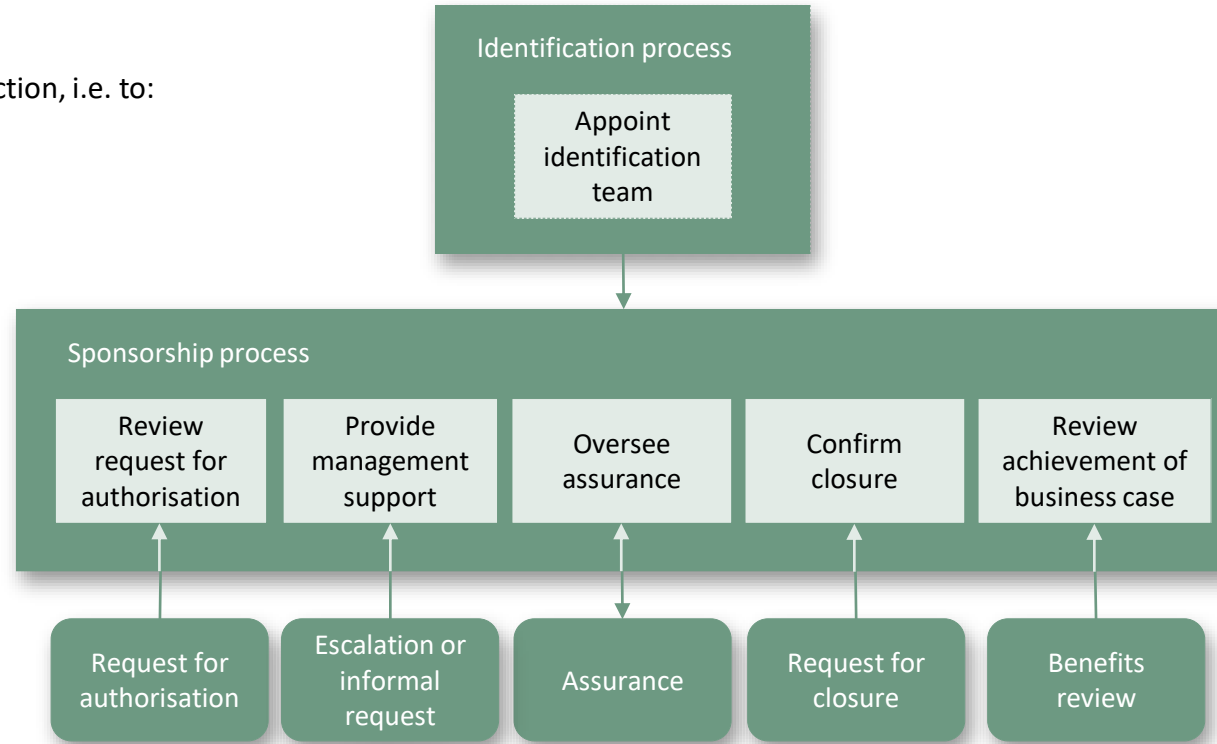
ction, i.e. to:

Identification process

Appoint identification team

Sponsorship process

Review request for authorisation

Provide management support

Oversee assurance

Confirm closure

Review achievement of business case

Request for authorisation

Escalation or informal request

Assurance

Request for closure

Benefits review